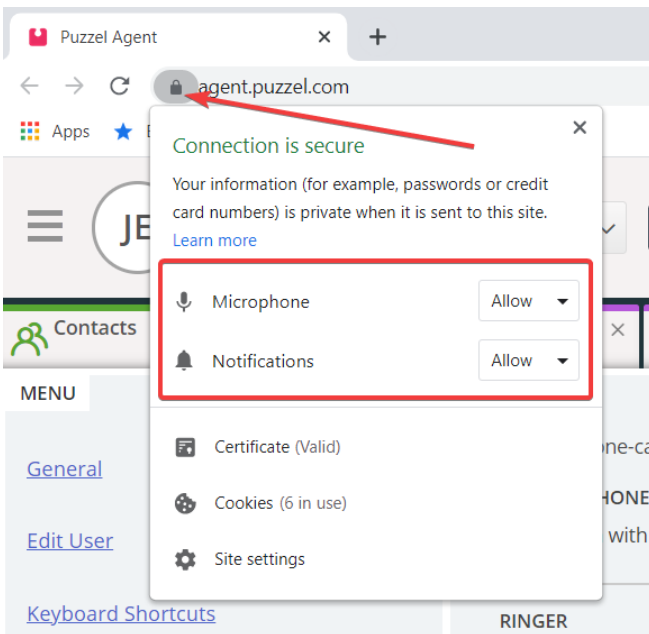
Puzzel Agent ×
+
agent.puzzel.com
Apps
JE
Contacts
MENU
General
Edit User
Keyboard Shortcuts

Connection is secure
Your information (for example, passwords or credit card numbers) is private when it is sent to this site.
Learn more

Microphone Allow
Notifications Allow

Certificate (Valid)
Cookies (6 in use)
Site settings

ne-ca
HONE
with
RINGER